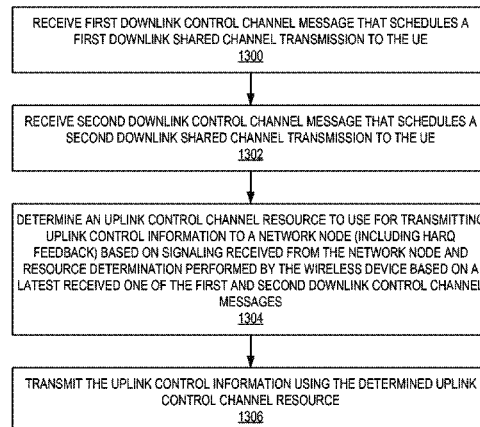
RECEIVE FIRST DOWNLINK CONTROL CHANNEL MESSAGE THAT SCHEDULES A FIRST DOWNLINK SHARED CHANNEL TRANSMISSION TO THE UE
1300

RECEIVE SECOND DOWNLINK CONTROL CHANNEL MESSAGE THAT SCHEDULES A SECOND DOWNLINK SHARED CHANNEL TRANSMISSION TO THE UE
1302

DETERMINE AN UPLINK CONTROL CHANNEL RESOURCE TO USE FOR TRANSMITTING UPLINK CONTROL INFORMATION TO A NETWORK NODE (INCLUDING HARQ FEEDBACK) BASED ON SIGNALING RECEIVED FROM THE NETWORK NODE AND RESOURCE DETERMINATION PERFORMED BY THE WIRELESS DEVICE BASED ON A LATEST RECEIVED ONE OF THE FIRST AND SECOND DOWNLINK CONTROL CHANNEL MESSAGES
1304

TRANSMIT THE UPLINK CONTROL INFORMATION USING THE DETERMINED UPLINK CONTROL CHANNEL RESOURCE
1306